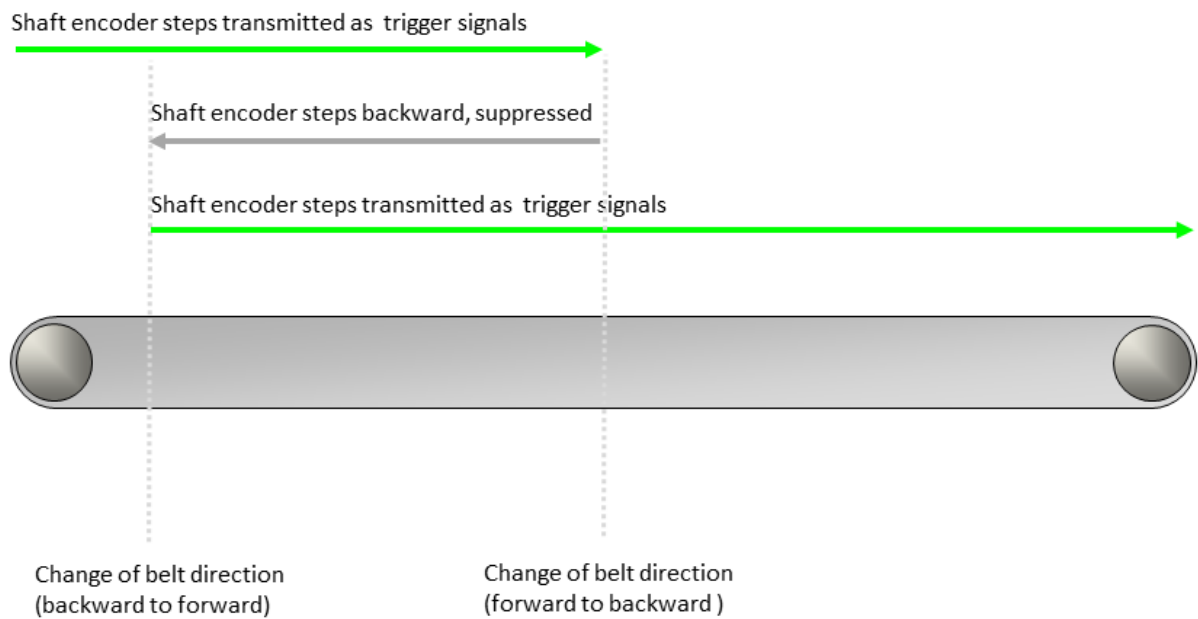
Shaft encoder steps transmitted as  trigger signals

Shaft encoder steps backward, suppressed

Shaft encoder steps transmitted as  trigger signals

Change of belt direction
(backward to forward)

Change of belt direction
(forward to backward )